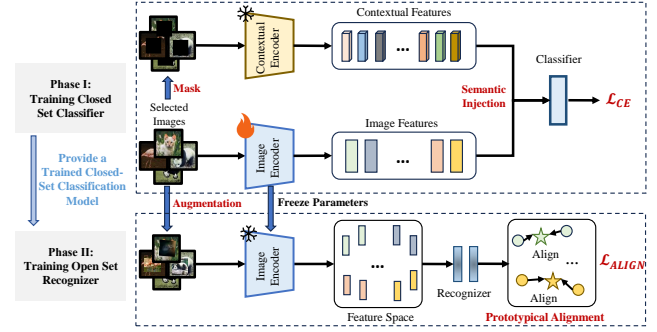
Phase I: Training Closed Set Classifier

Provide a Trained Closed-Set Classification Model

Phase II: Training Open Set Recognizer

Mask

Selected Images

Contextual Encoder

Contextual Features

...

Classifier

Semantic Injection

$\mathcal{L}_{CE}$

Image Encoder

Image Features

...

Augmentation

Freeze Parameters

Image Encoder

...

Feature Space

Recognizer

Align

...

Align

Prototypical Alignment

$\mathcal{L}_{ALIGN}$